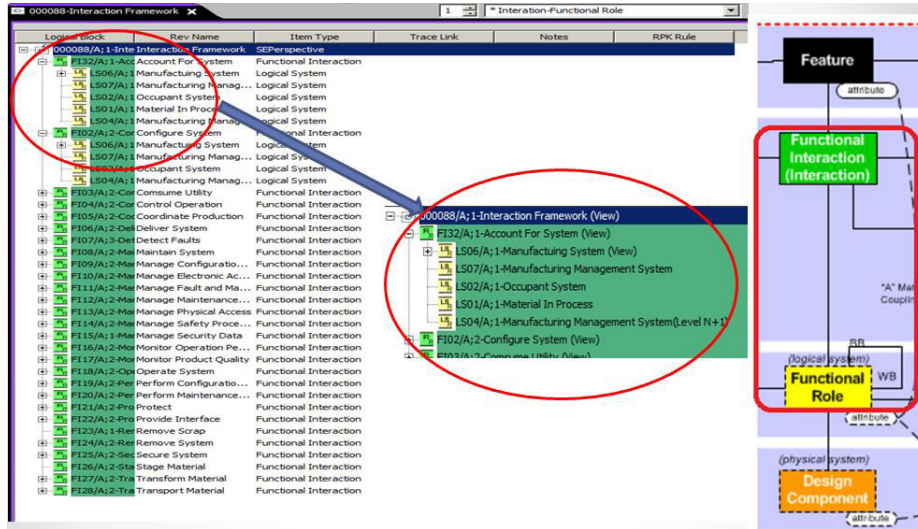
000088-Interaction Framework

1

* Interaction-Functional Role

| Logical Block | Rev Name | Item Type | Trace Link | Notes | RPK Rule |
|---|---|---|---|---|---|
| 000088/A;1-Inte | Interaction Framework | SEPerspective | | | |
| FI32/A;1-Acc | Account For System | Functional Interaction | | | |
| LS06/A;1 | Manufacturing System | Logical System | | | |
| LS07/A;1 | Manufacturing Manag... | Logical System | | | |
| LS02/A;1 | Occupant System | Logical System | | | |
| LS01/A;1 | Material In Process | Logical System | | | |
| LS04/A;1 | Manufacturing Manag | Logical System | | | |
| FI02/A;2-Cor | Configure System | Functional Interaction | | | |
| LS06/A;1 | Manufacturing System | Logical System | | | |
| LS07/A;1 | Manufacturing Manag... | Logical System | | | |
| LS02/A;1 | Occupant System | Logical System | | | |
| LS04/A;1 | Manufacturing Manag... | Logical System | | | |
| FI03/A;2-Cor | Consume Utility | Functional Interaction | | | |
| FI04/A;2-Cor | Control Operation | Functional Interaction | | | |
| FI05/A;2-Coc | Coordinate Production | Functional Interaction | | | |
| FI06/A;2-Deli | Deliver System | Functional Interaction | | | |
| FI07/A;3-Det | Detect Faults | Functional Interaction | | | |
| FI08/A;2-Mai | Maintain System | Functional Interaction | | | |
| FI09/A;2-Mai | Manage Configuratio... | Functional Interaction | | | |
| FI10/A;2-Mai | Manage Electronic Ac... | Functional Interaction | | | |
| FI11/A;2-Mai | Manage Fault and Ma... | Functional Interaction | | | |
| FI12/A;2-Mai | Manage Maintenance... | Functional Interaction | | | |
| FI13/A;2-Mai | Manage Physical Access | Functional Interaction | | | |
| FI14/A;2-Mai | Manage Safety Proce... | Functional Interaction | | | |
| FI15/A;1-Mai | Manage Security Data | Functional Interaction | | | |
| FI16/A;2-Mor | Monitor Operation Pe... | Functional Interaction | | | |
| FI17/A;2-Mor | Monitor Product Quality | Functional Interaction | | | |
| FI18/A;2-Ope | Operate System | Functional Interaction | | | |
| FI19/A;2-Per | Perform Configuratio... | Functional Interaction | | | |
| FI20/A;2-Per | Perform Maintenance... | Functional Interaction | | | |
| FI21/A;2-Pro | Protect | Functional Interaction | | | |
| FI22/A;2-Pro | Provide Interface | Functional Interaction | | | |
| FI23/A;1-Rer | Remove Scrap | Functional Interaction | | | |
| FI24/A;2-Rer | Remove System | Functional Interaction | | | |
| FI25/A;2-Sec | Secure System | Functional Interaction | | | |
| FI26/A;2-Sta | Stage Material | Functional Interaction | | | |
| FI27/A;2-Tra | Transform Material | Functional Interaction | | | |
| FI28/A;2-Tra | Transport Material | Functional Interaction | | | |

000088/A;1-Interaction Framework (View)
FI32/A;1-Account For System (View)
LS06/A;1-Manufactuing System (View)
LS07/A;1-Manufacturing Management System
LS02/A;1-Occupant System
LS01/A;1-Material In Process
LS04/A;1-Manufacturing Management System(Level N+1)
FI02/A;2-Configure System (View)
FI03/A;2-Consume Utility (View)

Feature
attribute
Functional Interaction (Interaction)
"A" Ma
Coupli
BB
(logical system)
Functional Role
WB
attribute
(physical system)
Design Component
attribute